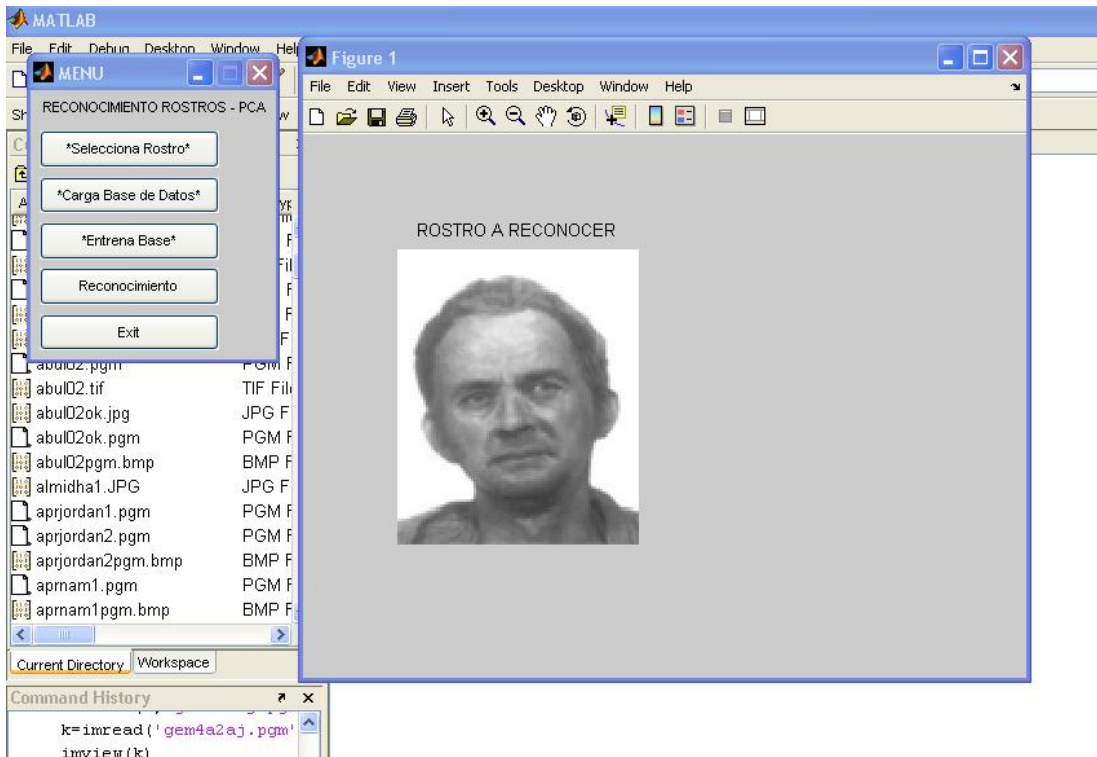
MATLAB

File Edit Debug Desktop Window Help

MENU

RECONOCIMIENTO ROSTROS - PCA

*Selecciona Rostro*

*Carga Base de Datos*

*Entrena Base*

Reconocimiento

Exit

Figure 1

File Edit View Insert Tools Desktop Window Help

ROSTRO A RECONOCER

abul02.pgm PGM F
abul02.tif TIF Fil
abul02ok.jpg JPG F
abul02ok.pgm PGM F
abul02pgm.bmp BMP F
almidha1.JPG JPG F
aprjordan1.pgm PGM F
aprjordan2.pgm PGM F
aprjordan2pgm.bmp BMP F
aprnam1.pgm PGM F
aprnam1pgm.bmp BMP F

Current Directory Workspace

Command History

k=imread('gem4a2aj.pgm'
imview(k)